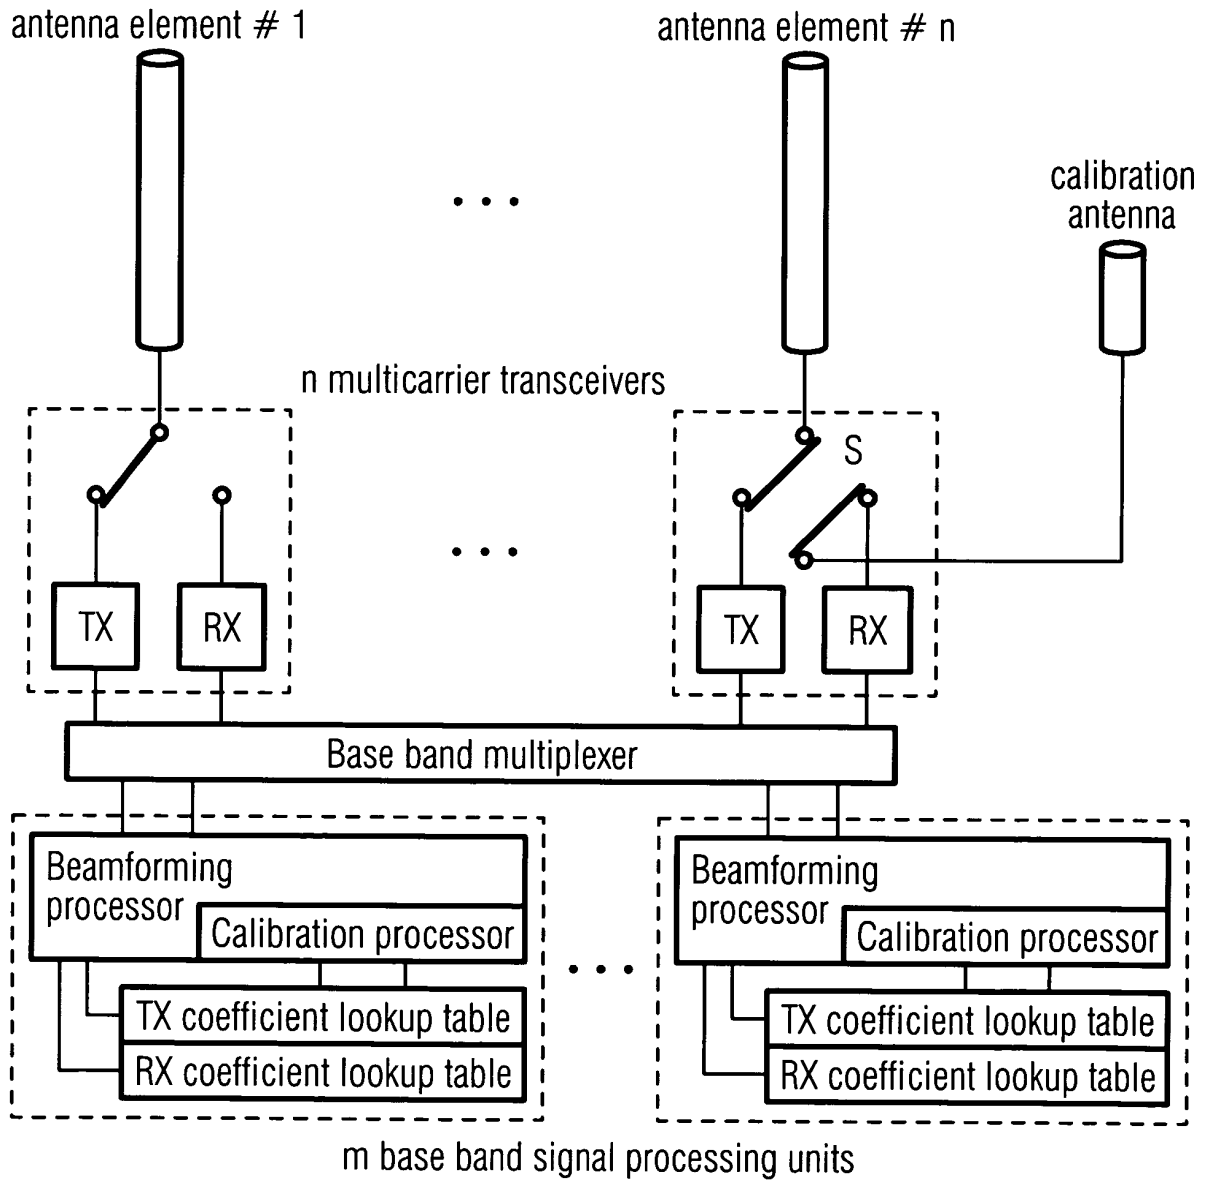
antenna element # 1

antenna element # n

calibration antenna

n multicarrier transceivers

S

TX

RX

TX

RX

Base band multiplexer

Beamforming processor

Calibration processor

TX coefficient lookup table

RX coefficient lookup table

Beamforming processor

Calibration processor

TX coefficient lookup table

RX coefficient lookup table

m base band signal processing units